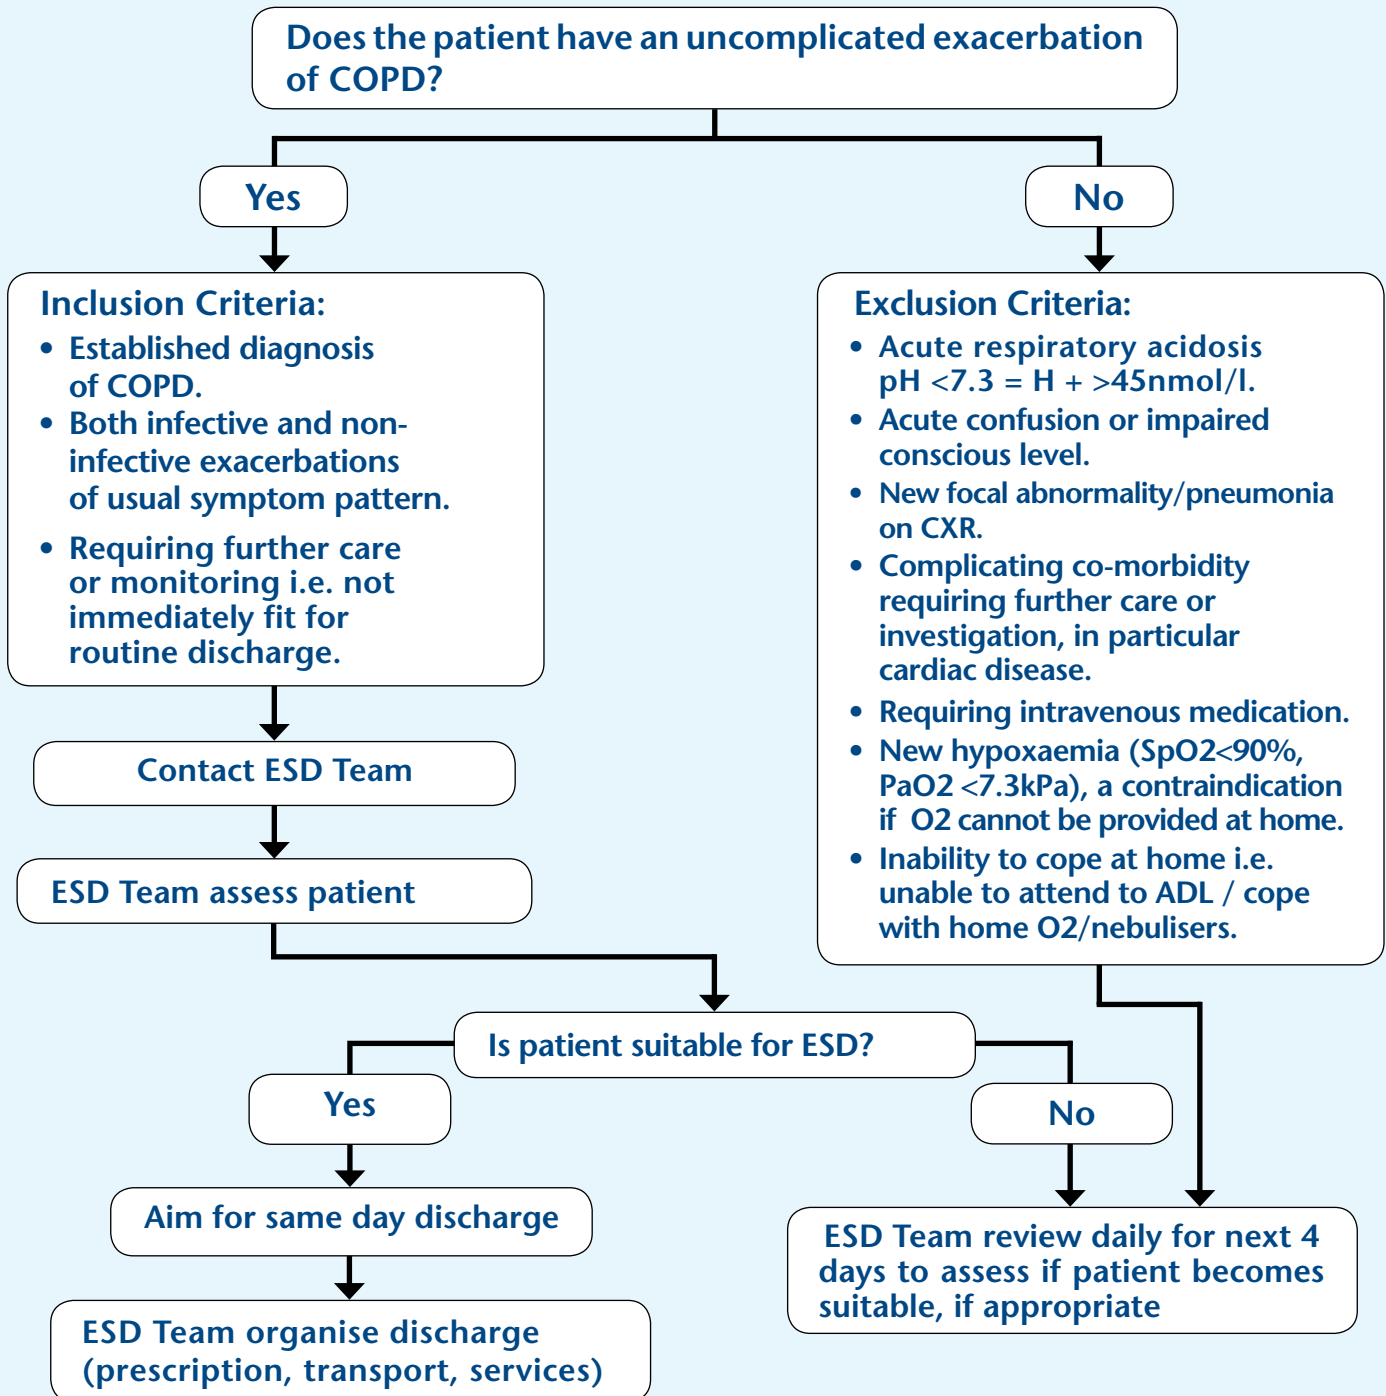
Does the patient have an uncomplicated exacerbation of COPD?

Yes

No

Inclusion Criteria:
• Established diagnosis of COPD.
• Both infective and non-infective exacerbations of usual symptom pattern.
• Requiring further care or monitoring i.e. not immediately fit for routine discharge.

Exclusion Criteria:
• Acute respiratory acidosis pH <7.3 = H + >45nmol/l.
• Acute confusion or impaired conscious level.
• New focal abnormality/pneumonia on CXR.
• Complicating co-morbidity requiring further care or investigation, in particular cardiac disease.
• Requiring intravenous medication.
• New hypoxaemia (SpO2<90%, PaO2 <7.3kPa), a contraindication if O2 cannot be provided at home.
• Inability to cope at home i.e. unable to attend to ADL / cope with home O2/nebulisers.

Contact ESD Team

ESD Team assess patient

Is patient suitable for ESD?

Yes

No

Aim for same day discharge

ESD Team organise discharge (prescription, transport, services)

ESD Team review daily for next 4 days to assess if patient becomes suitable, if appropriate